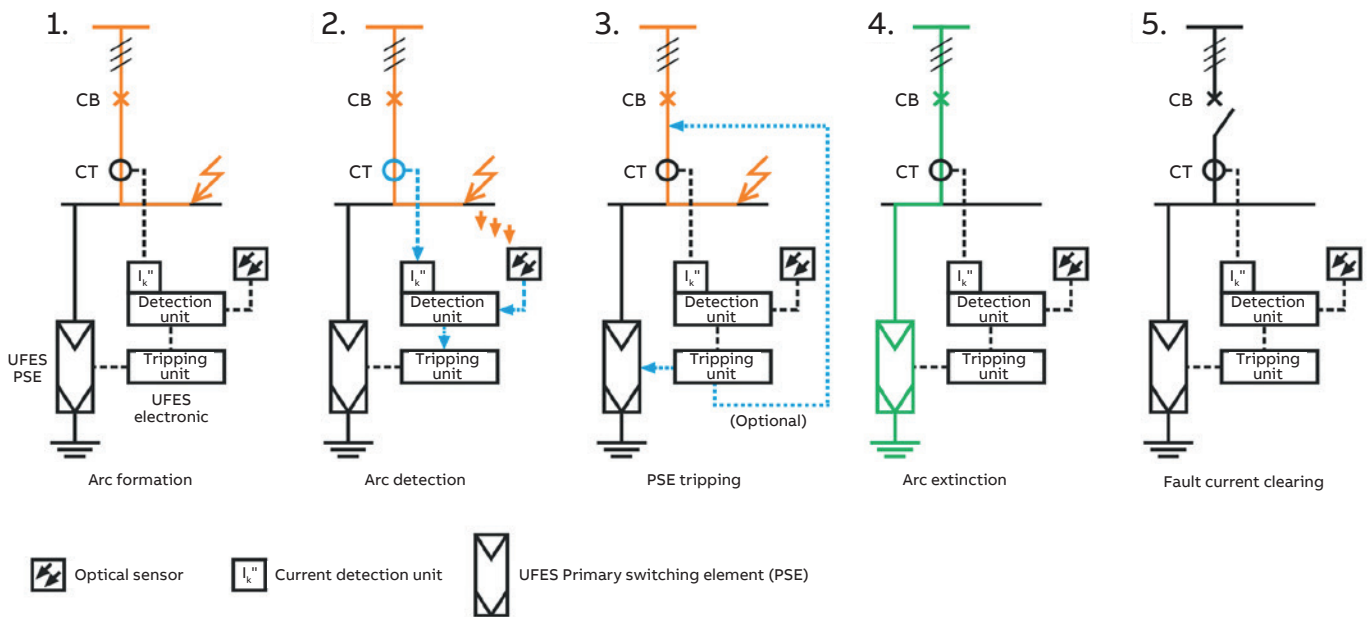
1.

CB

CT

$I_k$"

Detection unit

Tripping unit

UFES PSE

UFES electronic

Arc formation

2.

CB

CT

$I_k$"

Detection unit

Tripping unit

Arc detection

3.

CB

CT

$I_k$"

Detection unit

Tripping unit

(Optional)

PSE tripping

4.

CB

CT

$I_k$"

Detection unit

Tripping unit

Arc extinction

5.

CB

CT

$I_k$"

Detection unit

Tripping unit

Fault current clearing

Optical sensor

$I_k$" Current detection unit

UFES Primary switching element (PSE)